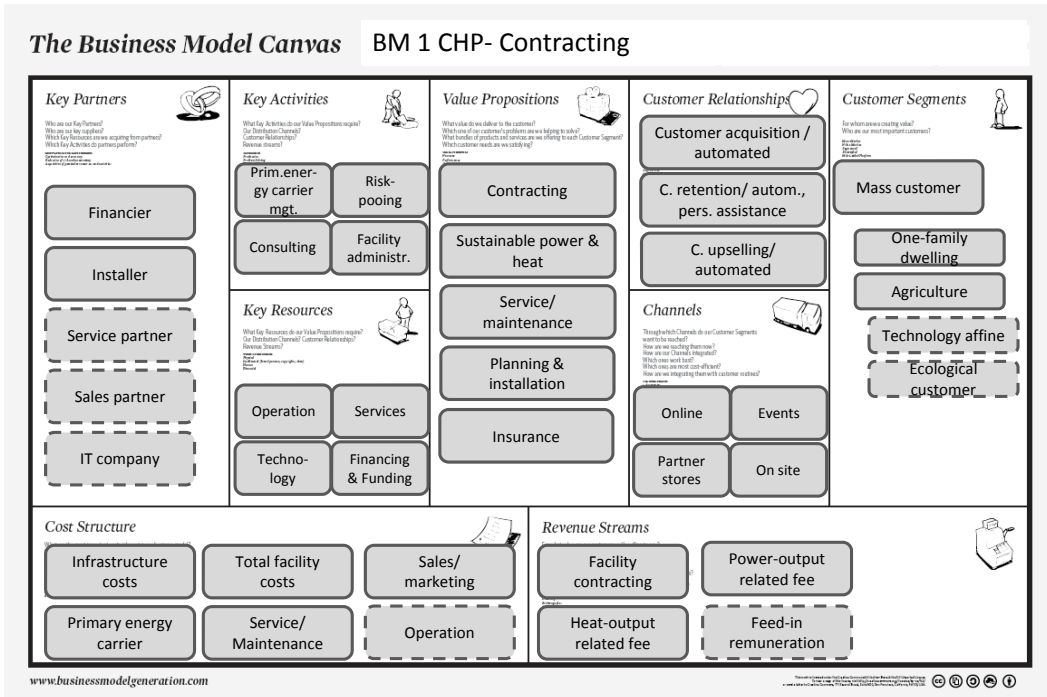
The Business Model Canvas BM 1 CHP- Contracting

Key Partners

Who are our Key Partners?
Who are our key suppliers?
Which Key Resources are we acquiring from partners?
Which Key Activities do partners perform?

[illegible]

Financier

Installer

Service partner

Sales partner

IT company

Key Activities

What Key Activities do our Value Propositions require?
Our Distribution Channels?
Customer Relationships?
Revenue streams?

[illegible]

Prim.energy carrier mgt.

Risk-pooing

Consulting

Facility administr.

Key Resources

What Key Resources do our Value Propositions require?
Our Distribution Channels? Customer Relationships?
Revenue Streams?

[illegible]

Operation

Services

Technology

Financing & Funding

Value Propositions

What value do we deliver to the customer?
Which one of our customer's problems are we helping to solve?
What bundles of products and services are we offering to each Customer Segment?
Which customer needs are we satisfying?

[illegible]

Contracting

Sustainable power & heat

Service/ maintenance

Planning & installation

Insurance

Customer Relationships

Customer acquisition / automated

C. retention/ autom., pers. assistance

C. upselling/ automated

Channels

Through which Channels do our Customer Segments want to be reached?
How are we reaching them now?
How are our Channels integrated?
Which ones work best?
Which ones are most cost-efficient?
How are we integrating them with customer routines?

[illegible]

Online

Events

Partner stores

On site

Customer Segments

For whom are we creating value?
Who are our most important customers?

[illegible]

Mass customer

One-family dwelling

Agriculture

Technology affine

Ecological customer

Cost Structure

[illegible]

Infrastructure costs

Total facility costs

Sales/ marketing

Primary energy carrier

Service/ Maintenance

Operation

Revenue Streams

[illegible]

Facility contracting

Power-output related fee

Heat-output related fee

Feed-in remuneration

www.businessmodelgeneration.com

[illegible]